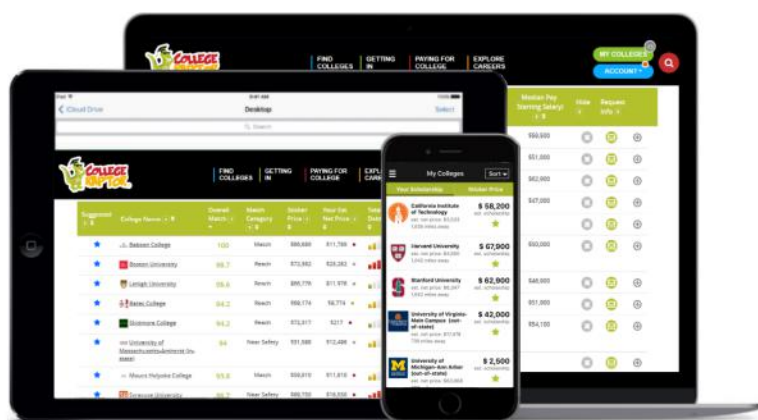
COLLEGE RAPTOR

FIND COLLEGES | GETTING IN | PAYING FOR COLLEGE | EXPLORE CAREERS

MY COLLEGES
ACCOUNT

Median Pay Starting Salary | Hide | Request Info

$50,500
$51,000
$62,900
$47,000
$50,000
$48,000
$51,000
$54,100

iCloud Drive
Desktop
Select
Search

COLLEGE RAPTOR

FIND COLLEGES | GETTING IN | PAYING FOR COLLEGE | EXPLO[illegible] CAREERS

| Suggested | College Name | Overall Match | Match Category | Sticker Price | Your Est. Net Price |
|---|---|---|---|---|---|
| ★ | Babson College | 100 | Match | $68,680 | $11,766 |
| ★ | Boston University | 98.7 | Reach | $72,582 | $20,283 |
| ★ | Lehigh University | 98.6 | Reach | $68,776 | $11,978 |
| ★ | Bates College | 94.2 | Reach | $68,174 | $4,774 |
| ★ | Skidmore College | 94.2 | Reach | $72,317 | $217 |
| ★ | University of Massachusetts-Amherst | 94 | Near Safety | $31,580 | $12,486 |
| ★ | Mount Holyoke College | 93.8 | Match | $59,610 | $11,810 |
| ★ | Syracuse University | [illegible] | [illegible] | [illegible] | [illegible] |

My Colleges
Sort

Your Scholarship | Sticker Price

California Institute of Technology
$ 58,200
Harvard University
$ 67,900
Stanford University
$ 62,900
University of Virginia-Main Campus (out-of-state)
$ 42,000
University of Michigan-Ann Arbor (out-of-state)
$ 2,500